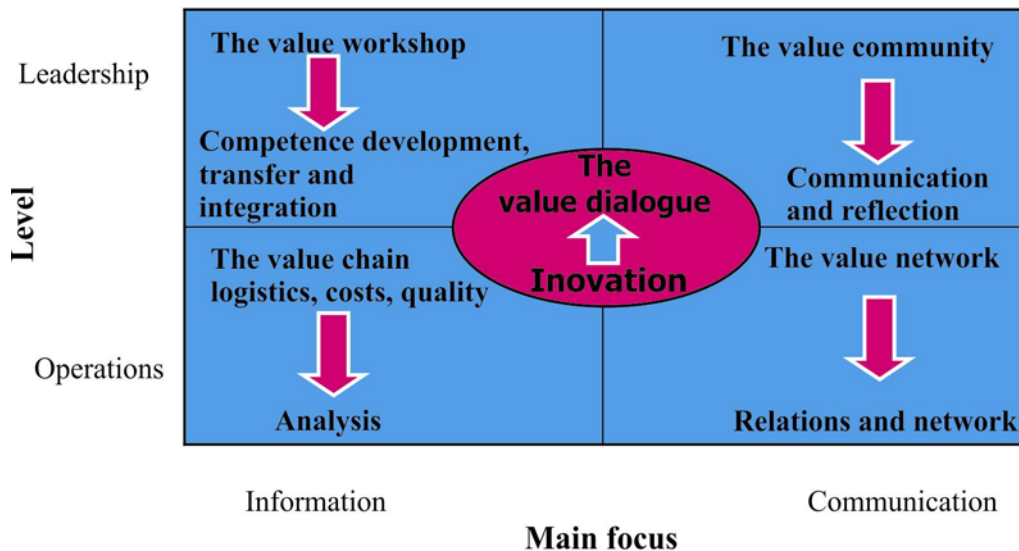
Leadership

Level

Operations

The value workshop

Competence development, transfer and integration

The value community

Communication and reflection

The value dialogue

Inovation

The value chain logistics, costs, quality

Analysis

The value network

Relations and network

Information

Communication

Main focus